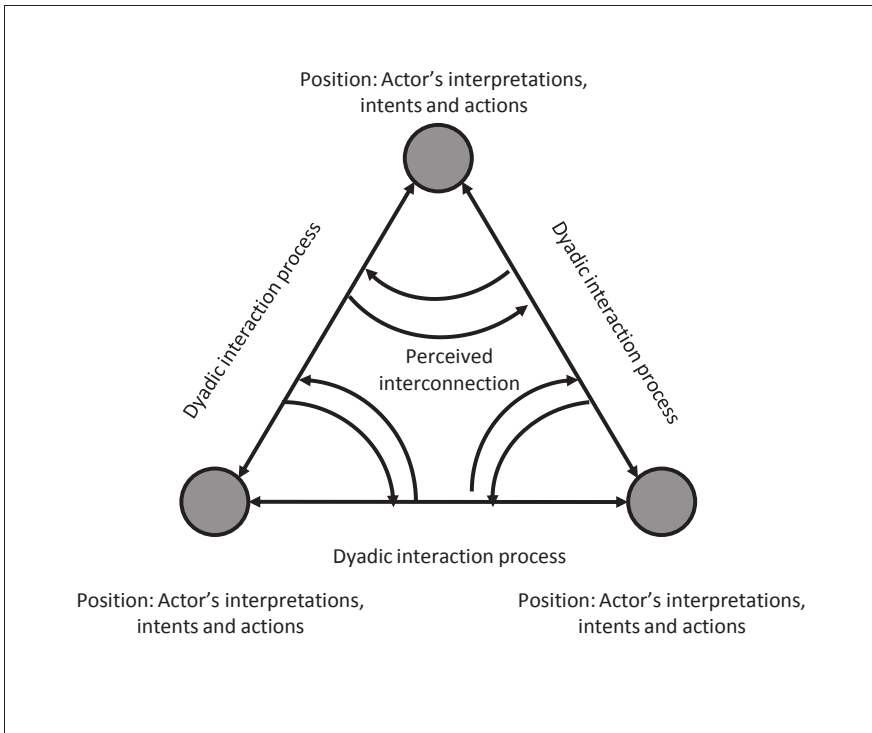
Position: Actor's interpretations, intents and actions

Dyadic interaction process

Dyadic interaction process

Perceived interconnection

Dyadic interaction process

Position: Actor's interpretations, intents and actions

Position: Actor's interpretations, intents and actions